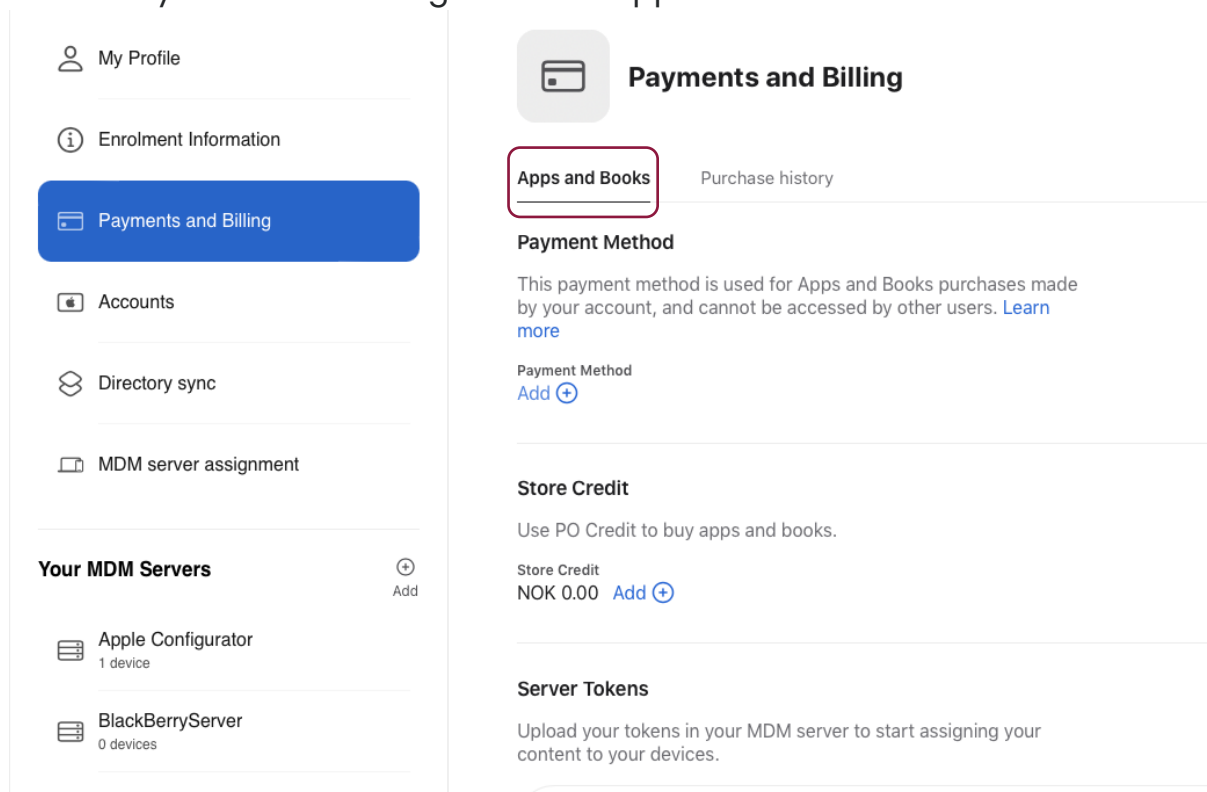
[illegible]

My Profile

Enrolment Information

Payments and Billing

Accounts

Directory sync

MDM server assignment

Your MDM Servers

Add

Apple Configurator
1 device

BlackBerryServer
0 devices

Payments and Billing

Apps and Books

Purchase history

Payment Method

This payment method is used for Apps and Books purchases made by your account, and cannot be accessed by other users. Learn more

Payment Method
Add

Store Credit

Use PO Credit to buy apps and books.

Store Credit
NOK 0.00 Add

Server Tokens

Upload your tokens in your MDM server to start assigning your content to your devices.